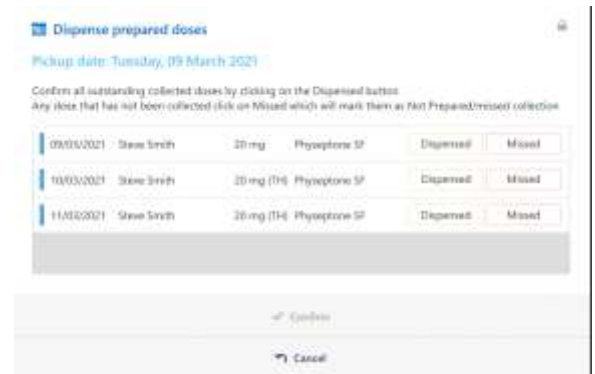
Dispense prepared doses

Pickup date: Tuesday, 09 March 2021

Confirm all outstanding collected doses by clicking on the Dispensed button.
Any dose that has not been collected click on Missed which will mark them as Not Prepared/missed collection

| | | | | | |
|---|---|---|---|---|---|
| 09/03/2021 | Steve Smith | 20 mg | Physeptone SF | Dispensed | Missed |
| 10/03/2021 | Steve Smith | 20 mg (TH) | Physeptone SF | Dispensed | Missed |
| 11/03/2021 | Steve Smith | 20 mg (TH) | Physeptone SF | Dispensed | Missed |

✓ Confirm

Cancel